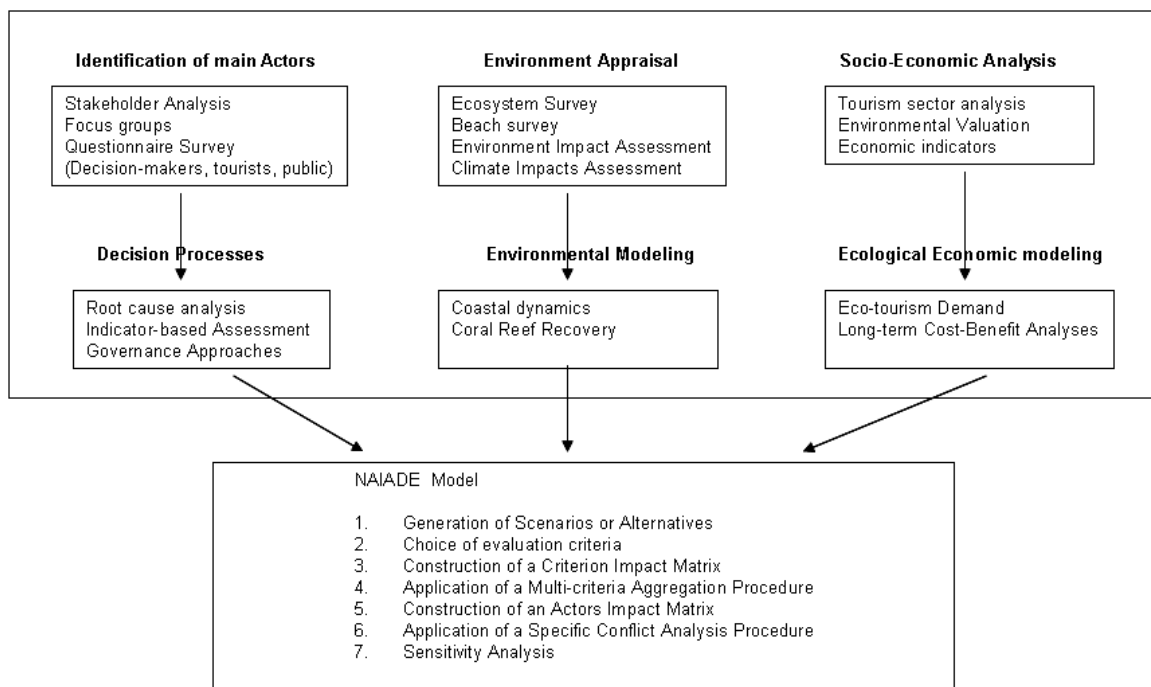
Identification of main Actors

Stakeholder Analysis
Focus groups
Questionnaire Survey
(Decision-makers, tourists, public)

Environment Appraisal

Ecosystem Survey
Beach survey
Environment Impact Assessment
Climate Impacts Assessment

Socio-Economic Analysis

Tourism sector analysis
Environmental Valuation
Economic indicators

Decision Processes

Root cause analysis
Indicator-based Assessment
Governance Approaches

Environmental Modeling

Coastal dynamics
Coral Reef Recovery

Ecological Economic modeling

Eco-tourism Demand
Long-term Cost-Benefit Analyses

NAIADE Model

1. Generation of Scenarios or Alternatives
2. Choice of evaluation criteria
3. Construction of a Criterion Impact Matrix
4. Application of a Multi-criteria Aggregation Procedure
5. Construction of an Actors Impact Matrix
6. Application of a Specific Conflict Analysis Procedure
7. Sensitivity Analysis